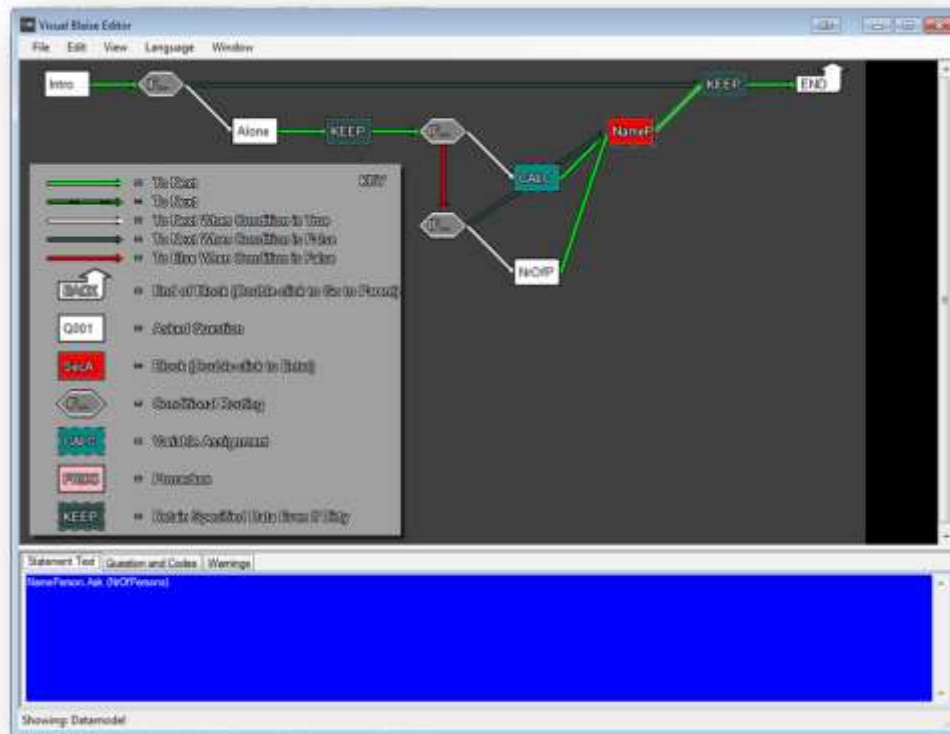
Visual Blaise Editor

File Edit View Language Window

Intro

KEEP

END

Alone

KEEP

NameP

CALC

NrOfP

KEY

= To Next

= To Next

= To Next When Condition is True

= To Next When Condition is False

= To Else When Condition is False

BACK = End of Block (Double-click to Go to Parent)

Q001 = Asked Question

SecA = Block (Double-click to Enter)

= Conditional Routing

CALC = Variable Assignment

PROC = Procedure

KEEP = Retain Specified Data From 1st Entry

Statement Text | Question and Codes | Warnings

NamePerson.Ask (NrOfPersons)

Showing: Datamodel